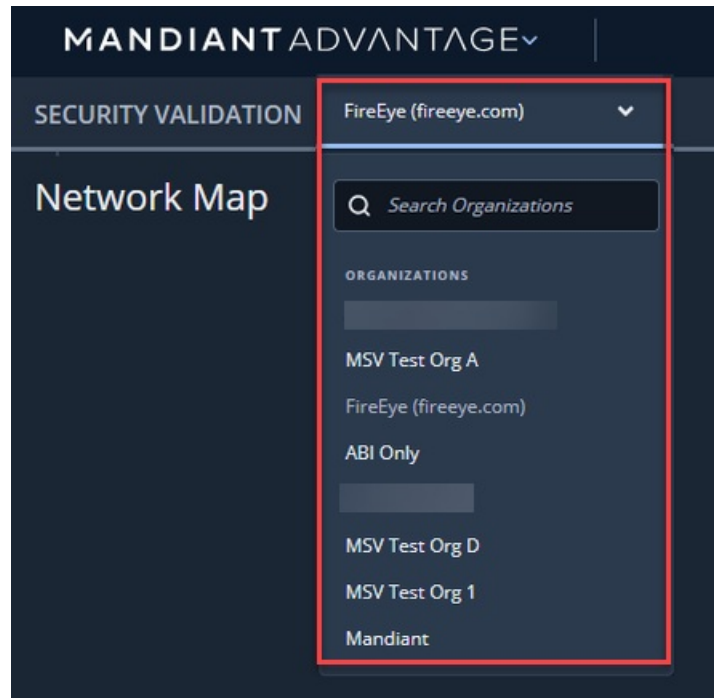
MANDIANT ADVANTAGE

SECURITY VALIDATION

FireEye (fireeye.com)

Network Map

Search Organizations

ORGANIZATIONS

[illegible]

MSV Test Org A

FireEye (fireeye.com)

ABI Only

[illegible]

MSV Test Org D

MSV Test Org 1

Mandiant